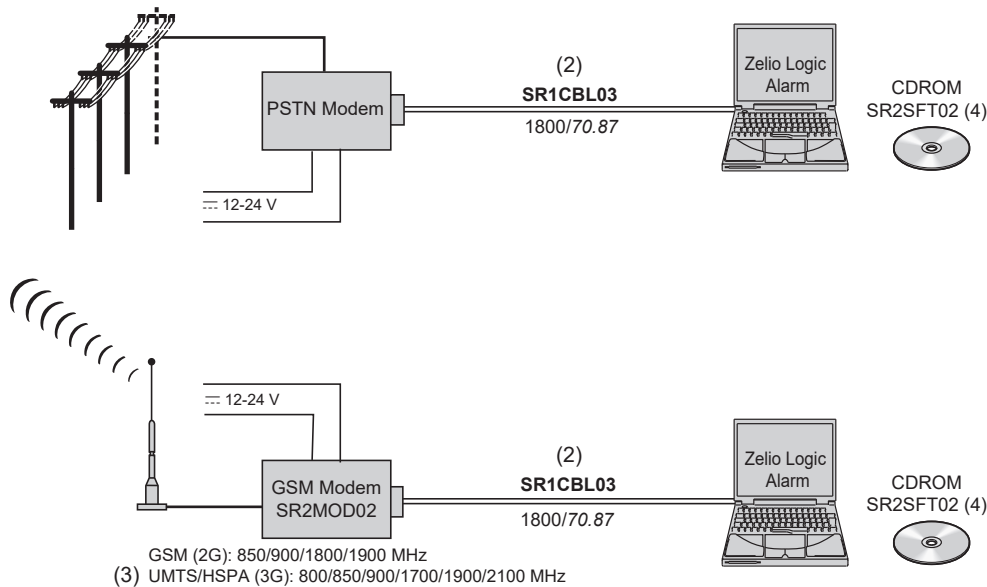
(2)
SR1CBL03
1800/*70.87*

PSTN Modem

Zelio Logic Alarm

CDROM
SR2SFT02 (4)

$\overline{\overline{\ \ }}$ 12-24 V

$\overline{\overline{\ \ }}$ 12-24 V

(2)
SR1CBL03
1800/*70.87*

GSM Modem
SR2MOD02

Zelio Logic Alarm

CDROM
SR2SFT02 (4)

GSM (2G): 850/900/1800/1900 MHz
(3) UMTS/HSPA (3G): 800/850/900/1700/1900/2100 MHz